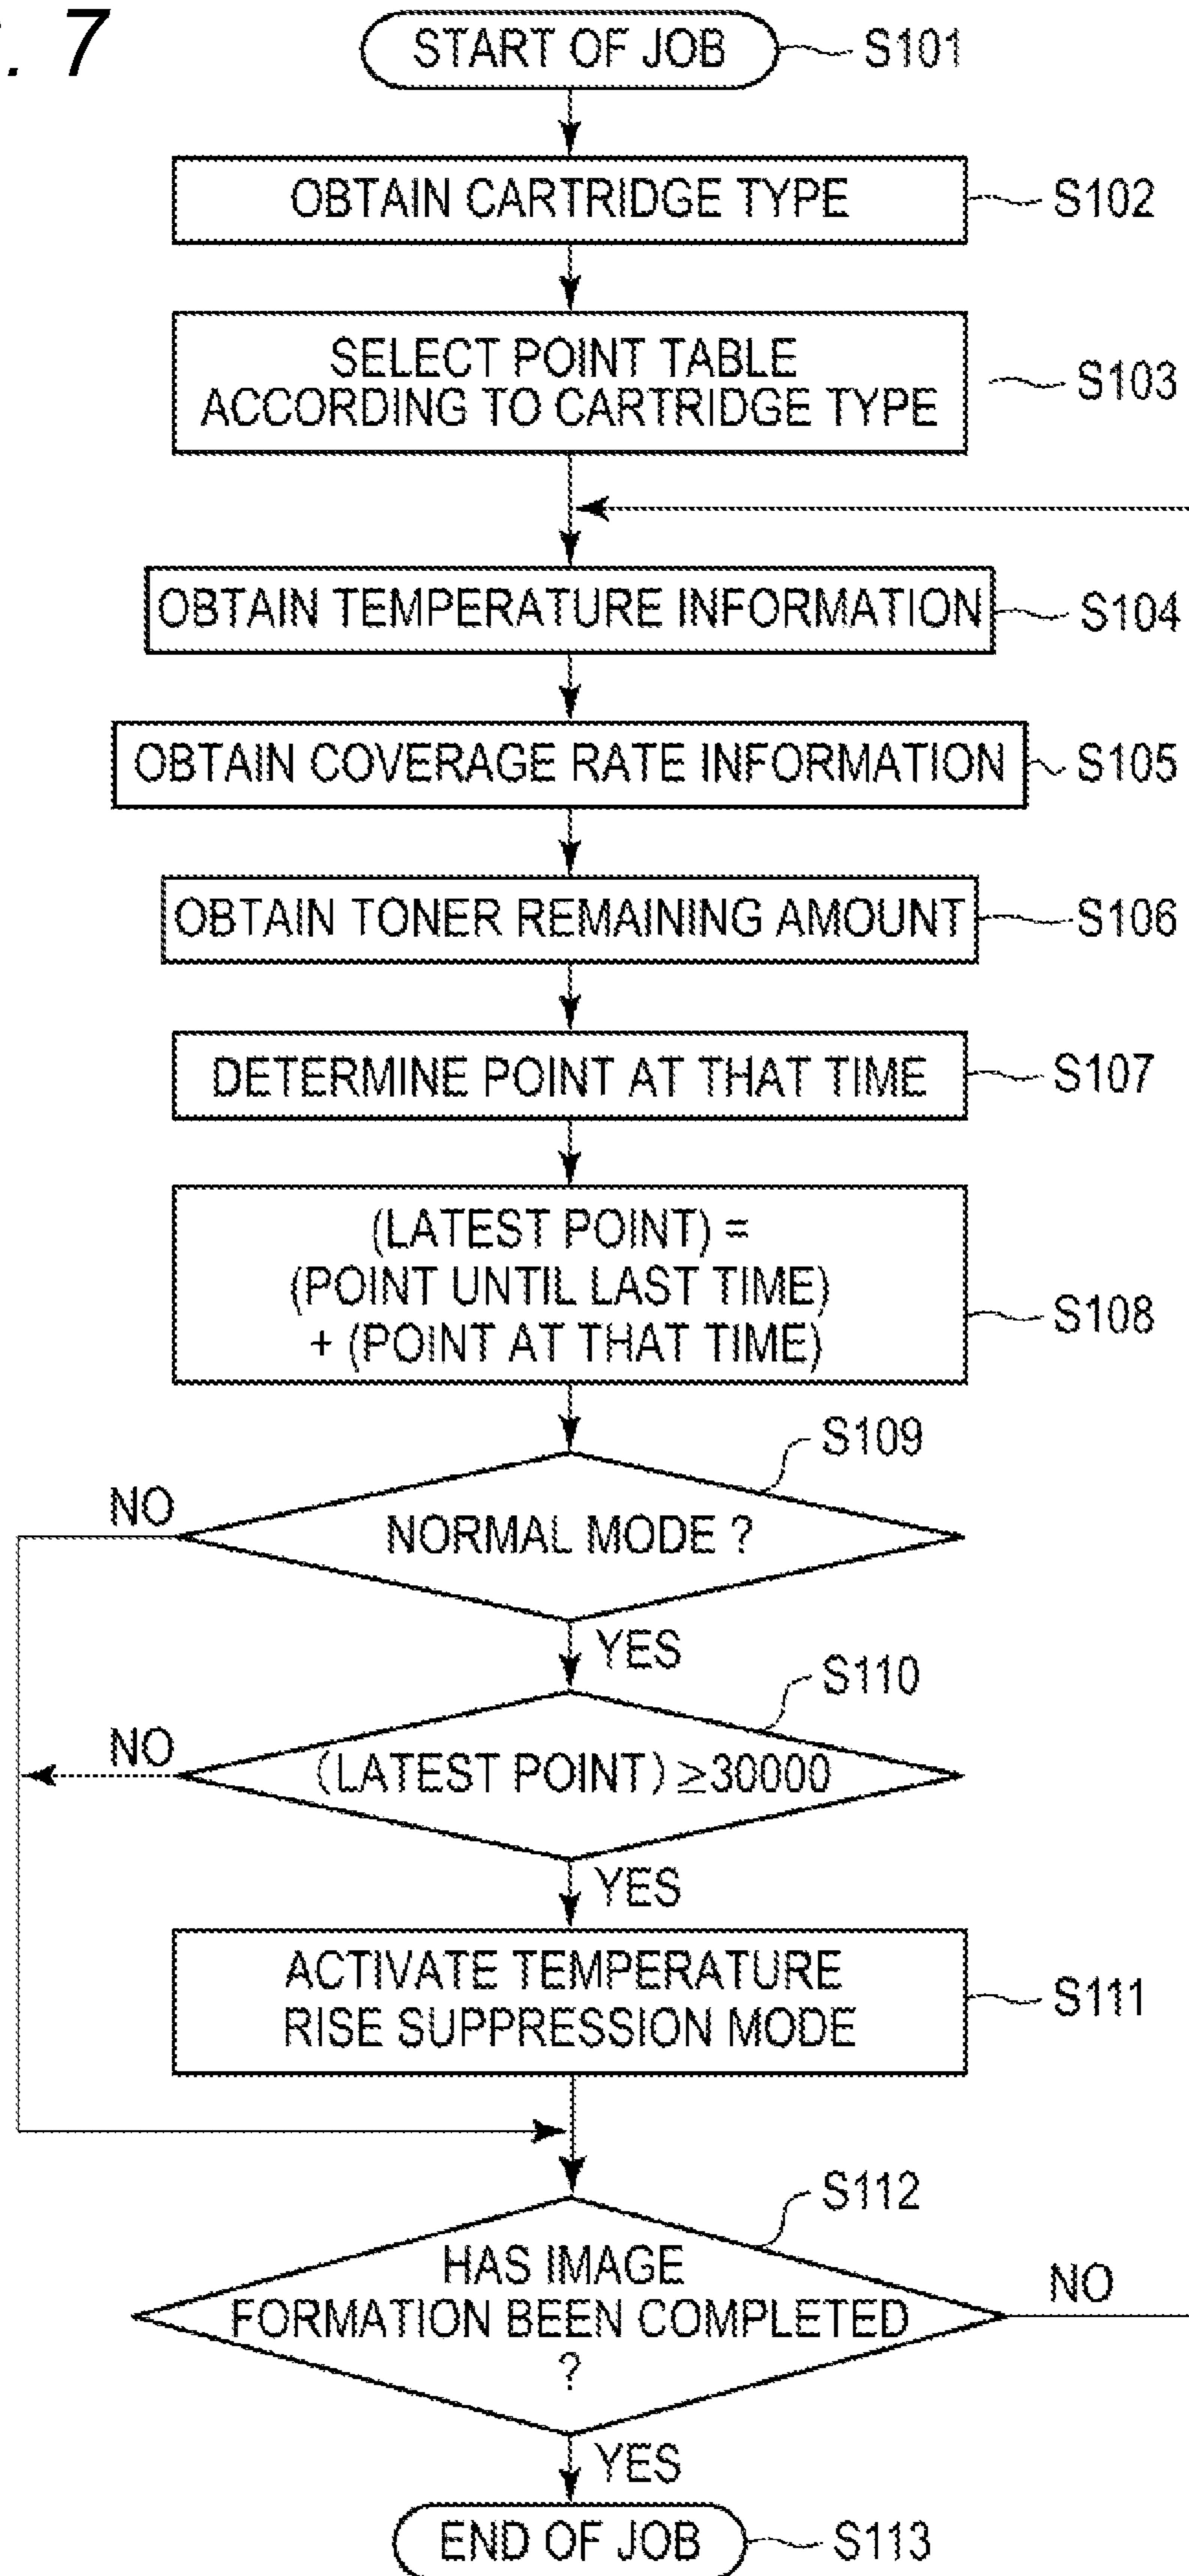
. 7

START OF JOB S101

OBTAIN CARTRIDGE TYPE S102

SELECT POINT TABLE ACCORDING TO CARTRIDGE TYPE S103

OBTAIN TEMPERATURE INFORMATION S104

OBTAIN COVERAGE RATE INFORMATION S105

OBTAIN TONER REMAINING AMOUNT S106

DETERMINE POINT AT THAT TIME S107

(LATEST POINT) = (POINT UNTIL LAST TIME) + (POINT AT THAT TIME) S108

S109
NORMAL MODE ?
NO
YES

S110
(LATEST POINT) $\geq$30000
NO
YES

ACTIVATE TEMPERATURE RISE SUPPRESSION MODE S111

S112
HAS IMAGE FORMATION BEEN COMPLETED ?
NO
YES

END OF JOB S113